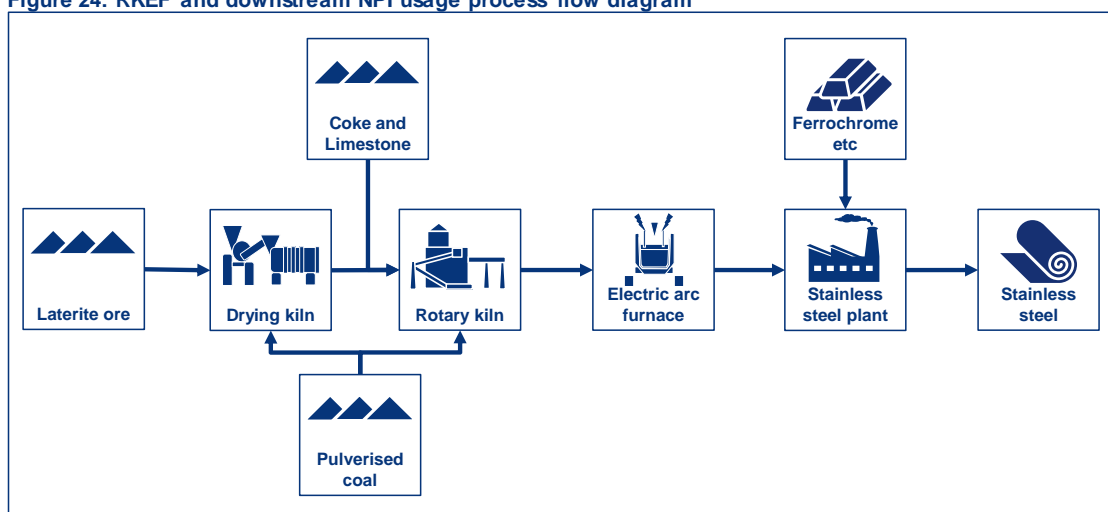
Figure 24: RKEF and downstream NPI usage process flow diagram

Coke and Limestone

Ferrochrome etc

Laterite ore

Drying kiln

Rotary kiln

Electric arc furnace

Stainless steel plant

Stainless steel

Pulverised coal